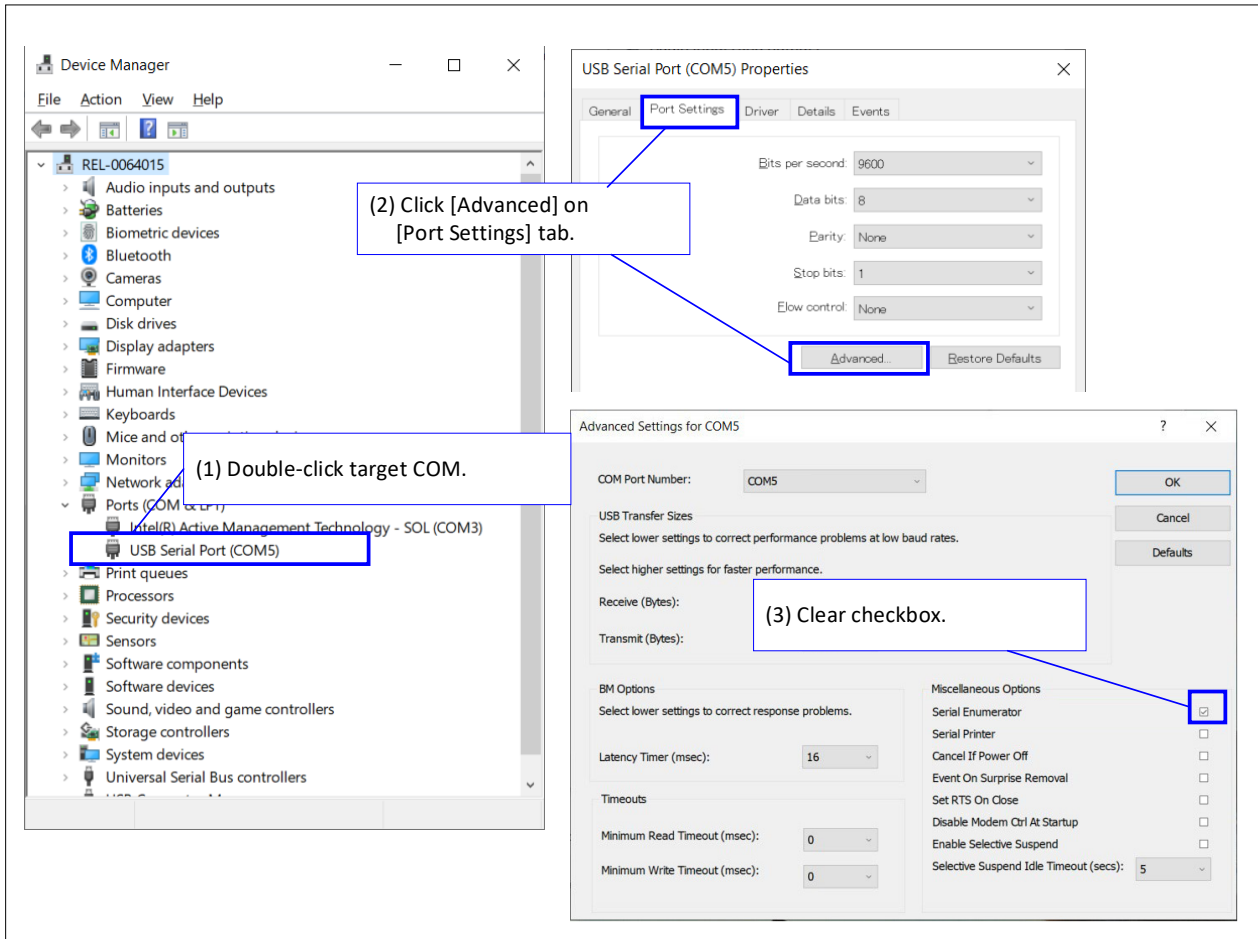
Device Manager

File Action View Help

REL-0064015
Audio inputs and outputs
Batteries
Biometric devices
Bluetooth
Cameras
Computer
Disk drives
Display adapters
Firmware
Human Interface Devices
Keyboards
Mice and ot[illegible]
Monitors
Network a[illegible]
Ports (COM & LPT)
Intel(R) Active Management Technology - SOL (COM3)
USB Serial Port (COM5)
Print queues
Processors
Security devices
Sensors
Software components
Software devices
Sound, video and game controllers
Storage controllers
System devices
Universal Serial Bus controllers
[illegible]

(1) Double-click target COM.

USB Serial Port (COM5) Properties

General Port Settings Driver Details Events

Bits per second: 9600
Data bits: 8
Parity: None
Stop bits: 1
Flow control: None

Advanced... Restore Defaults

(2) Click [Advanced] on [Port Settings] tab.

Advanced Settings for COM5

COM Port Number: COM5

OK
Cancel
Defaults

USB Transfer Sizes
Select lower settings to correct performance problems at low baud rates.
Select higher settings for faster performance.
Receive (Bytes):
Transmit (Bytes):

(3) Clear checkbox.

BM Options
Select lower settings to correct response problems.
Latency Timer (msec): 16

Timeouts
Minimum Read Timeout (msec): 0
Minimum Write Timeout (msec): 0

Miscellaneous Options
Serial Enumerator
Serial Printer
Cancel If Power Off
Event On Surprise Removal
Set RTS On Close
Disable Modem Ctrl At Startup
Enable Selective Suspend
Selective Suspend Idle Timeout (secs): 5